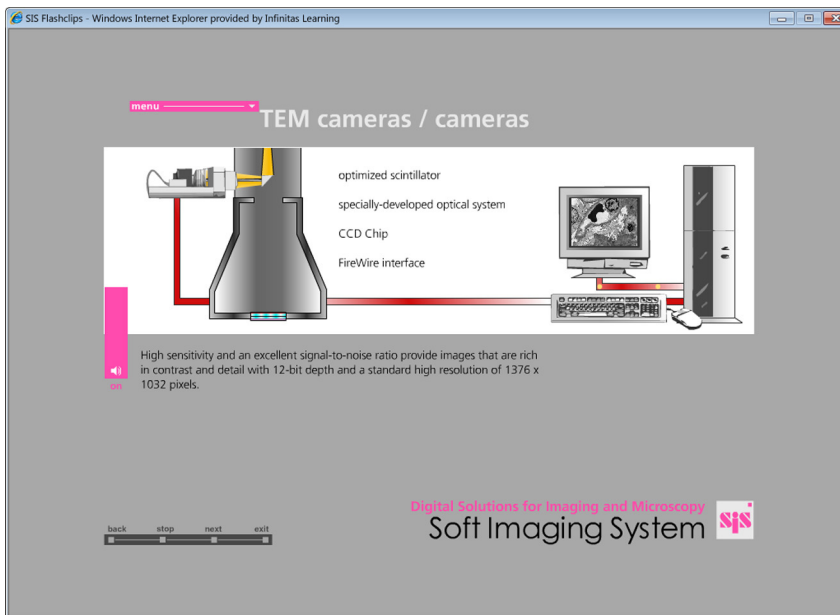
SIS Flashclips - Windows Internet Explorer provided by Infinitas Learning

menu

TEM cameras / cameras

optimized scintillator

specially-developed optical system

CCD Chip

FireWire interface

on

High sensitivity and an excellent signal-to-noise ratio provide images that are rich in contrast and detail with 12-bit depth and a standard high resolution of 1376 x 1032 pixels.

back stop next exit

Digital Solutions for Imaging and Microscopy

Soft Imaging System

SIS